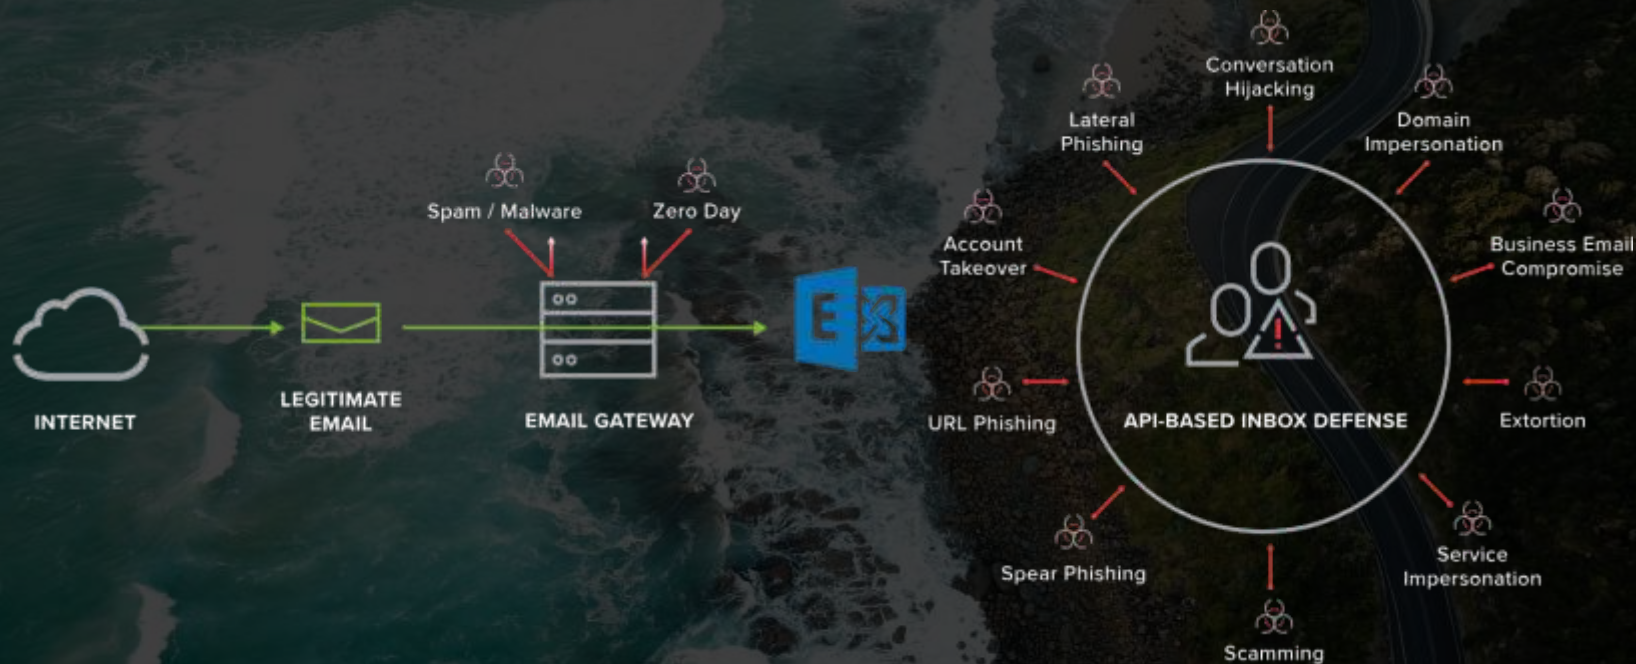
Conversation Hijacking

Lateral Phishing

Domain Impersonation

Spam / Malware

Zero Day

Account Takeover

Business Email Compromise

INTERNET

LEGITIMATE EMAIL

EMAIL GATEWAY

URL Phishing

API-BASED INBOX DEFENSE

Extortion

Spear Phishing

Service Impersonation

Scamming